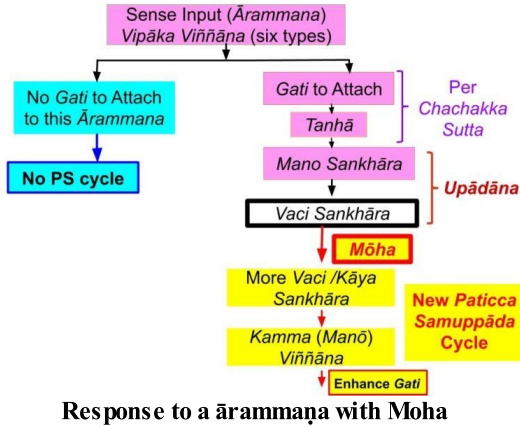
Sense Input (Ārammana) Vipāka Viññāna (six types)

No Gati to Attach to this Ārammana

No PS cycle

Gati to Attach

Tanhā

Per Chachakka Sutta

Mano Sankhāra

Vaci Sankhāra

Upādāna

Mōha

More Vaci /Kāya Sankhāra

New Paticca Samuppāda Cycle

Kamma (Manō) Viññāna

Enhance Gati

Response to a ārammaṇa with Moha